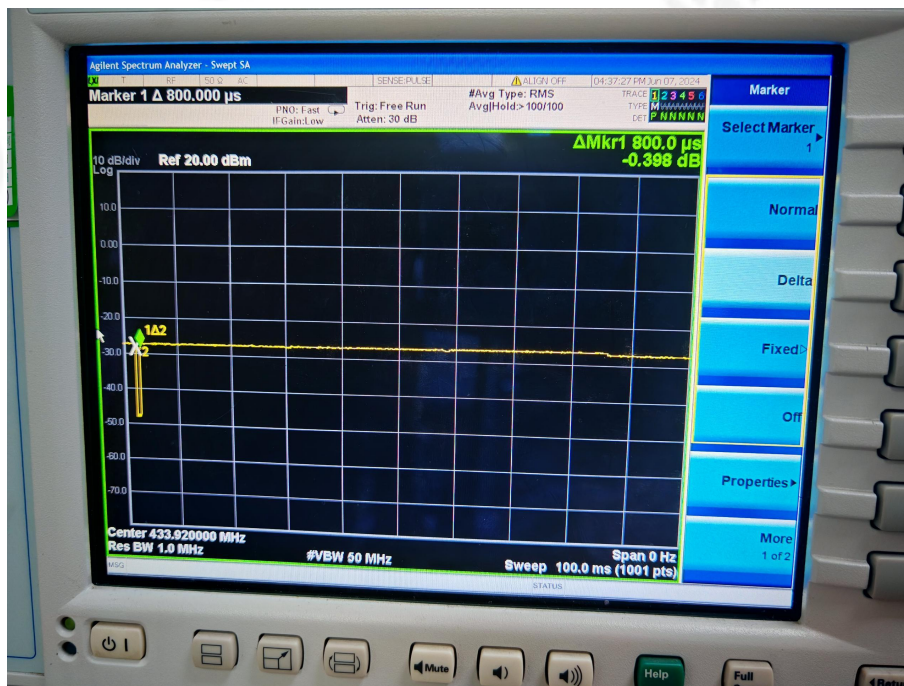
Agilent Spectrum Analyzer - Swept SA

RF 50 Ω AC SENSE:PULSE ALIGN OFF 04:37:27 PM Jun 07, 2024

Marker 1 Δ 800.000 µs

PNO: Fast IFGain:Low

Trig: Free Run Atten: 30 dB

#Avg Type: RMS Avg|Hold:> 100/100

TRACE 1 2 3 4 5 6 TYPE M DET P N N N N N

ΔMkr1 800.0 µs -0.398 dB

10 dB/div Log

Ref 20.00 dBm

10.0
0.00
-10.0
-20.0
-30.0
-40.0
-50.0
-60.0
-70.0

1Δ2

X2

Center 433.920000 MHz
Res BW 1.0 MHz

#VBW 50 MHz

Span 0 Hz
Sweep 100.0 ms (1001 pts)

MSG

STATUS

Marker

Select Marker 1

Normal

Delta

Fixed

Off

Properties

More 1 of 2

Mute

Help

Full

Retu